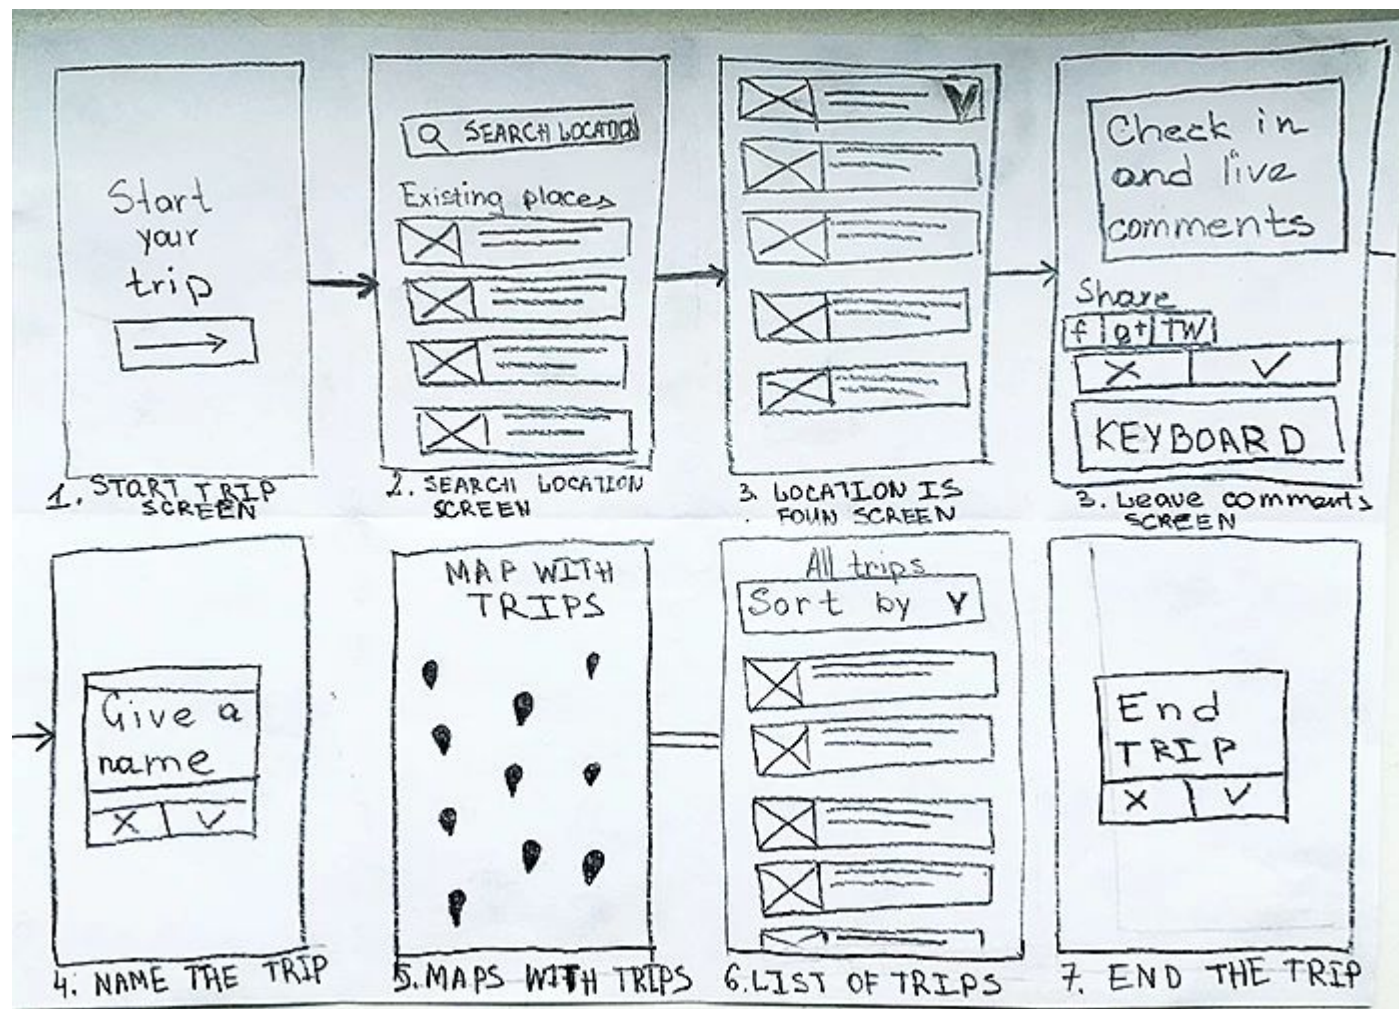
Start your trip

1. START TRIP SCREEN

SEARCH LOCATION

Existing places

2. SEARCH LOCATION SCREEN

3. LOCATION IS FOUN SCREEN

Check in and live comments

Share

f g+ TW

X ✓

KEYBOARD

3. Leave comments SCREEN

Give a name

X ✓

4. NAME THE TRIP

MAP WITH TRIPS

5. MAPS WITH TRIPS

All trips

Sort by

6. LIST OF TRIPS

End TRIP

X ✓

7. END THE TRIP